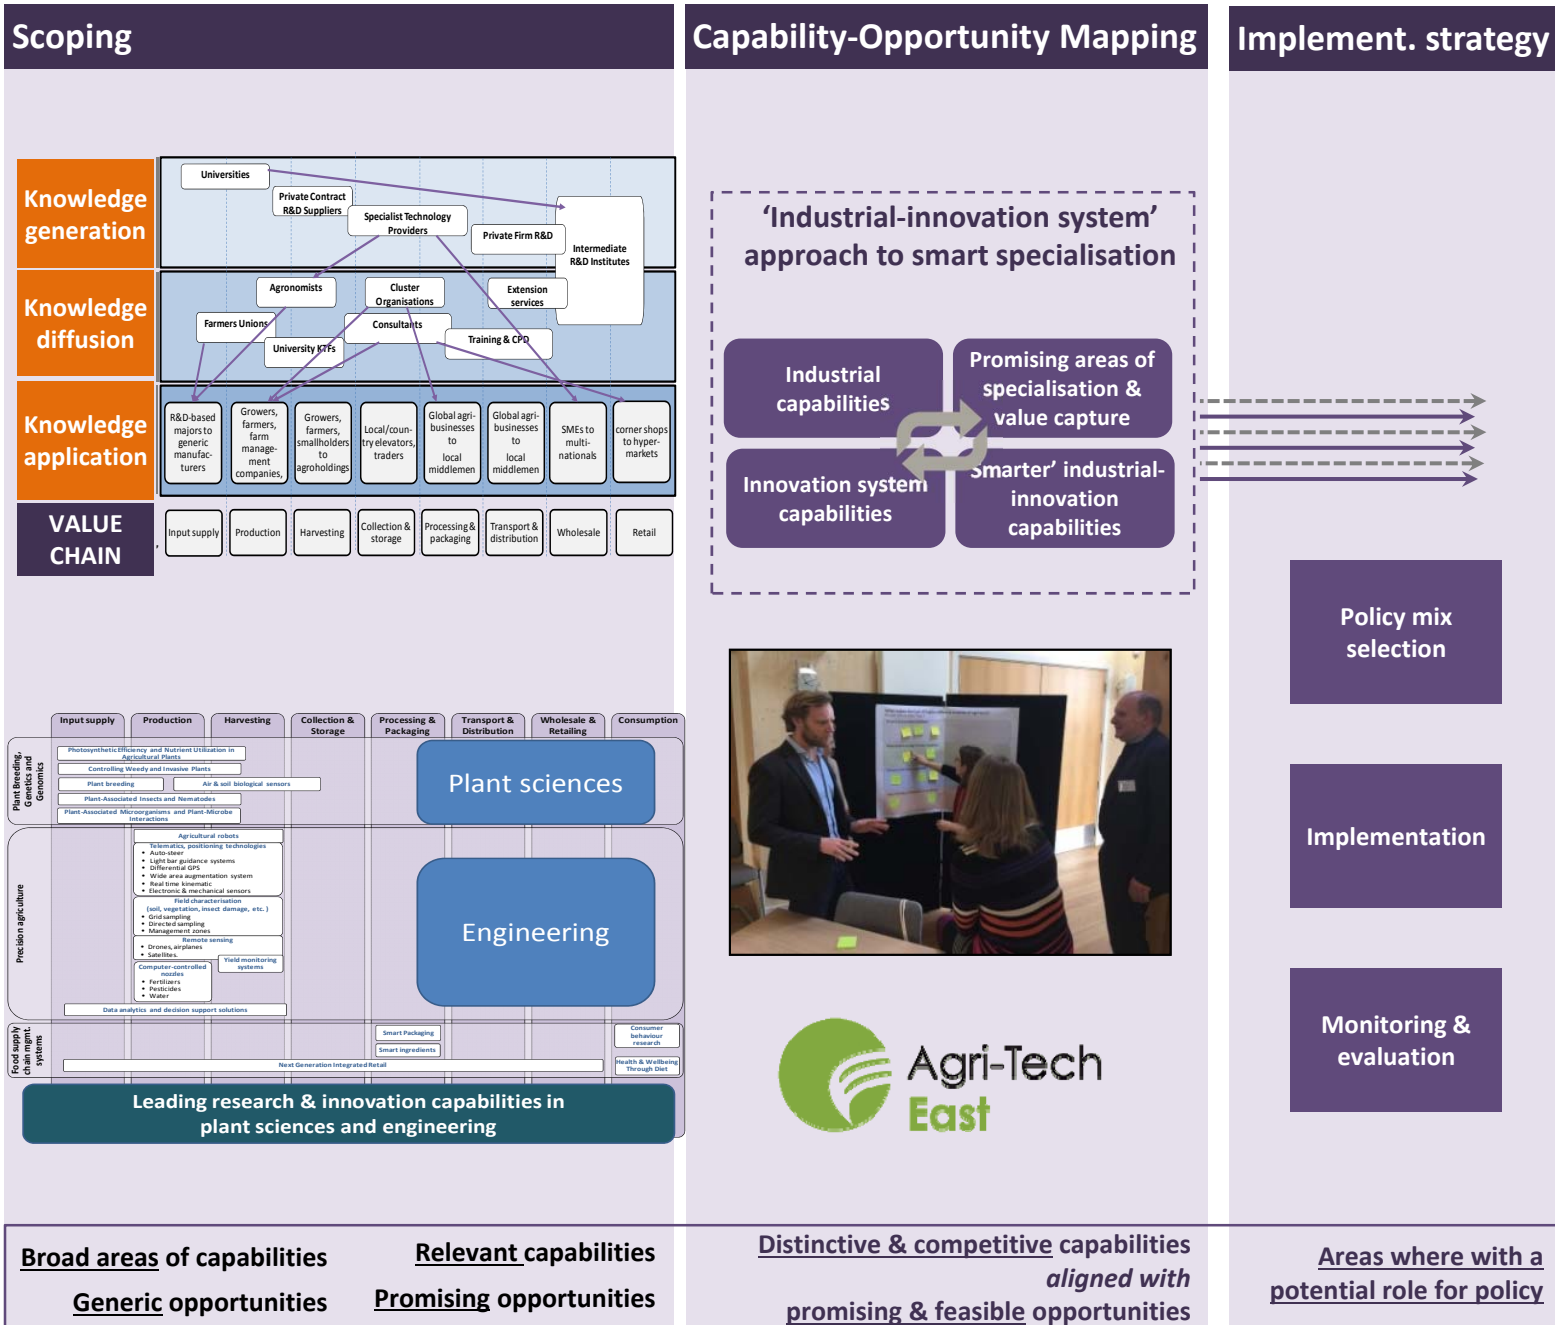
Scoping

Capability-Opportunity Mapping

Implement. strategy

Knowledge generation

Knowledge diffusion

Knowledge application

VALUE CHAIN

Universities

Private Contract R&D Suppliers

Specialist Technology Providers

Private Firm R&D

Intermediate R&D Institutes

Agronomists

Cluster Organisations

Extension services

Farmers Unions

Consultants

University KTFs

Training & CPD

R&D-based majors to generic manufacturers

Growers, farmers, farm management companies,

Growers, farmers, smallholders to agroholdings

Local/country elevators, traders

Global agri-businesses to local middlemen

Global agri-businesses to local middlemen

SMEs to multi-nationals

corner shops to hyper-markets

Input supply

Production

Harvesting

Collection & storage

Processing & packaging

Transport & distribution

Wholesale

Retail

'Industrial-innovation system' approach to smart specialisation

Industrial capabilities

Promising areas of specialisation & value capture

Innovation system capabilities

'Smarter' industrial-innovation capabilities

Policy mix selection

Implementation

Monitoring & evaluation

Input supply

Production

Harvesting

Collection & Storage

Processing & Packaging

Transport & Distribution

Wholesale & Retailing

Consumption

Plant Breeding, Genetics and Genomics

Photosynthetic Efficiency and Nutrient Utilization in Agricultural Plants

Controlling Weedy and Invasive Plants

Plant breeding

Air & soil biological sensors

Plant-Associated Insects and Nematodes

Plant-Associated Microorganisms and Plant-Microbe Interactions

Plant sciences

Precision agriculture

Agricultural robots

Telematics, positioning technologies
• Auto-steer
• Light bar guidance systems
• Differential GPS
• Wide area augmentation system
• Real time kinematic
• Electronic & mechanical sensors

Field characterisation (soil, vegetation, insect damage, etc.)
• Grid sampling
• Directed sampling
• Management zones

Remote sensing
• Drones, airplanes
• Satellites

Computer-controlled nozzles
• Fertilizers
• Pesticides
• Water

Yield monitoring systems

Engineering

Data analytics and decision support solutions

Food supply chain mgmt. systems

Smart Packaging

Smart ingredients

Consumer behaviour research

Health & Wellbeing Through Diet

Next Generation Integrated Retail

Leading research & innovation capabilities in plant sciences and engineering

Agri-Tech East

Broad areas of capabilities

Generic opportunities

Relevant capabilities

Promising opportunities

Distinctive & competitive capabilities aligned with promising & feasible opportunities

Areas where with a potential role for policy